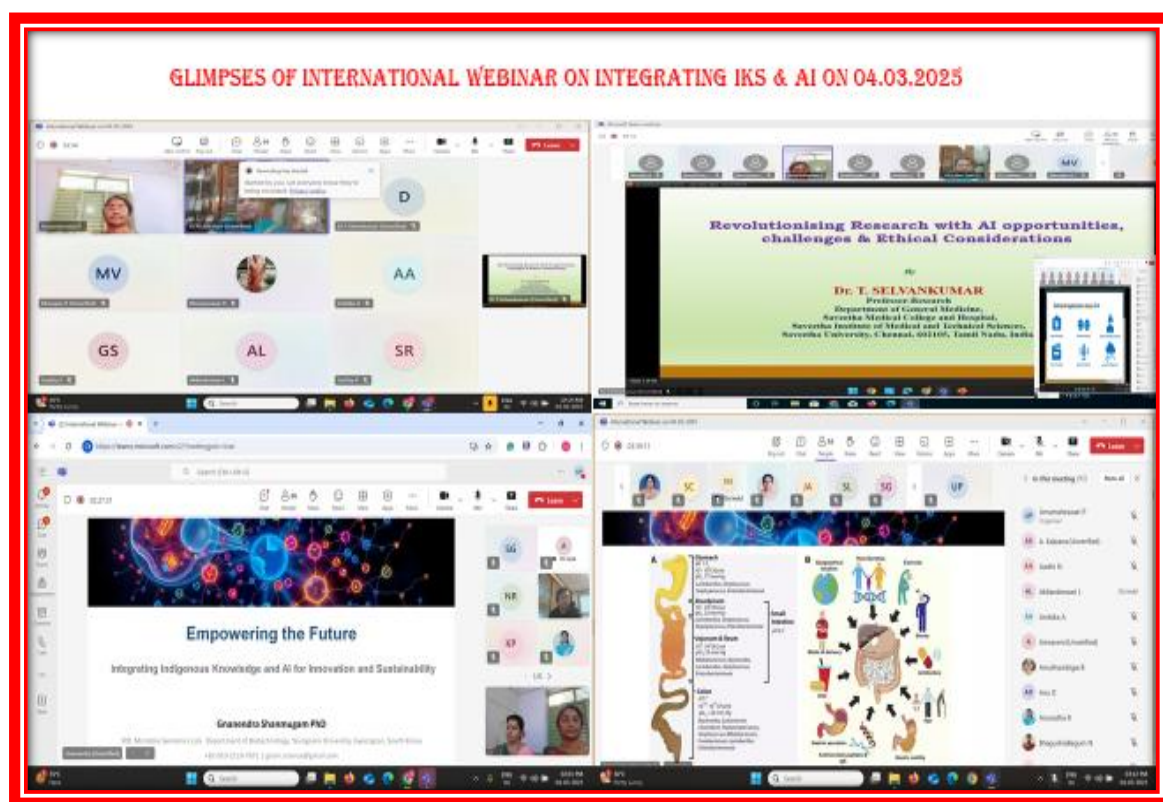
GLIMPSES OF INTERNATIONAL WEBINAR ON INTEGRATING IKS & AI ON 04.03.2025

D

MV

AA

GS

AL

SR

Leave

Revolutionising Research with AI opportunities, challenges & Ethical Considerations

By

Dr. T. SELVANKUMAR
Professor Research
Department of General Medicine,
Saveetha Medical College and Hospital,
Saveetha Institute of Medical and Technical Sciences,
Saveetha University, Chennai, 602105, Tamil Nadu, India

MV

Search

Leave

Empowering the Future

Integrating Indigenous Knowledge and AI for Innovation and Sustainability

Gnanendra Shanmugam PhD

SG

NR

KP

SC

JA

SL

SG

UP

Leave

In this meeting

Search

Search